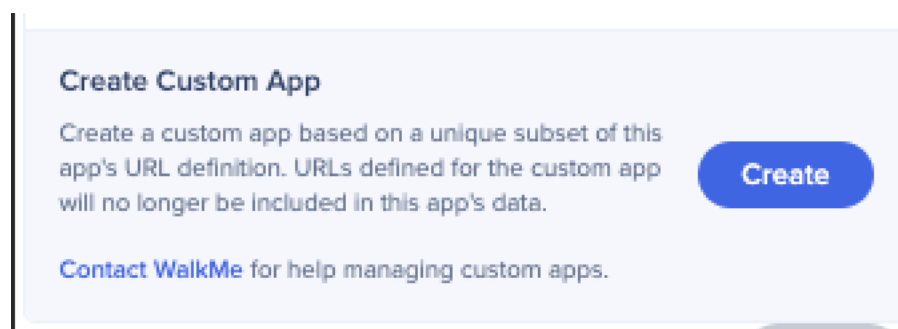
Create Custom App

Create a custom app based on a unique subset of this app's URL definition. URLs defined for the custom app will no longer be included in this app's data.

Create

Contact WalkMe for help managing custom apps.